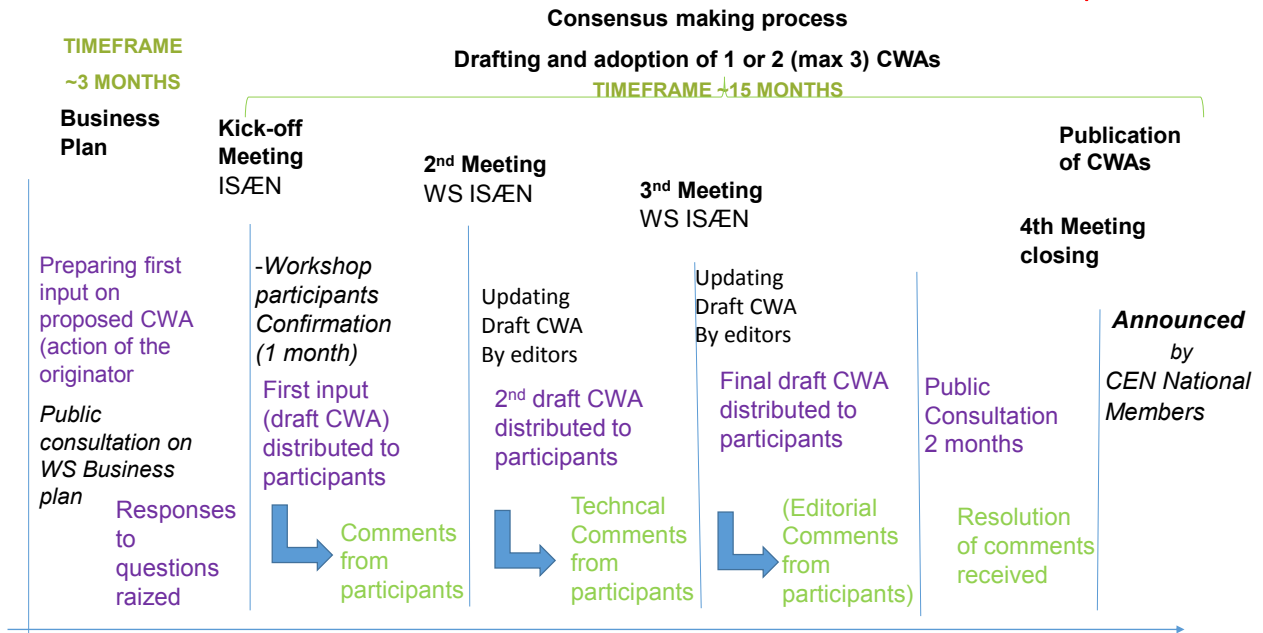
Consensus making process

Drafting and adoption of 1 or 2 (max 3) CWAs

TIMEFRAME ~3 MONTHS

TIMEFRAME ~15 MONTHS

Business Plan

Kick-off Meeting ISÆN

2nd Meeting WS ISÆN

3rd Meeting WS ISÆN

4th Meeting closing

Publication of CWAs

Preparing first input on proposed CWA (action of the originator

Public consultation on WS Business plan

Responses to questions raized

-Workshop participants Confirmation (1 month)

First input (draft CWA) distributed to participants

Comments from participants

Updating Draft CWA By editors

2nd draft CWA distributed to participants

Techncal Comments from participants

Updating Draft CWA By editors

Final draft CWA distributed to participants

(Editorial Comments from participants)

Public Consultation 2 months

Resolution of comments received

Announced by CEN National Members